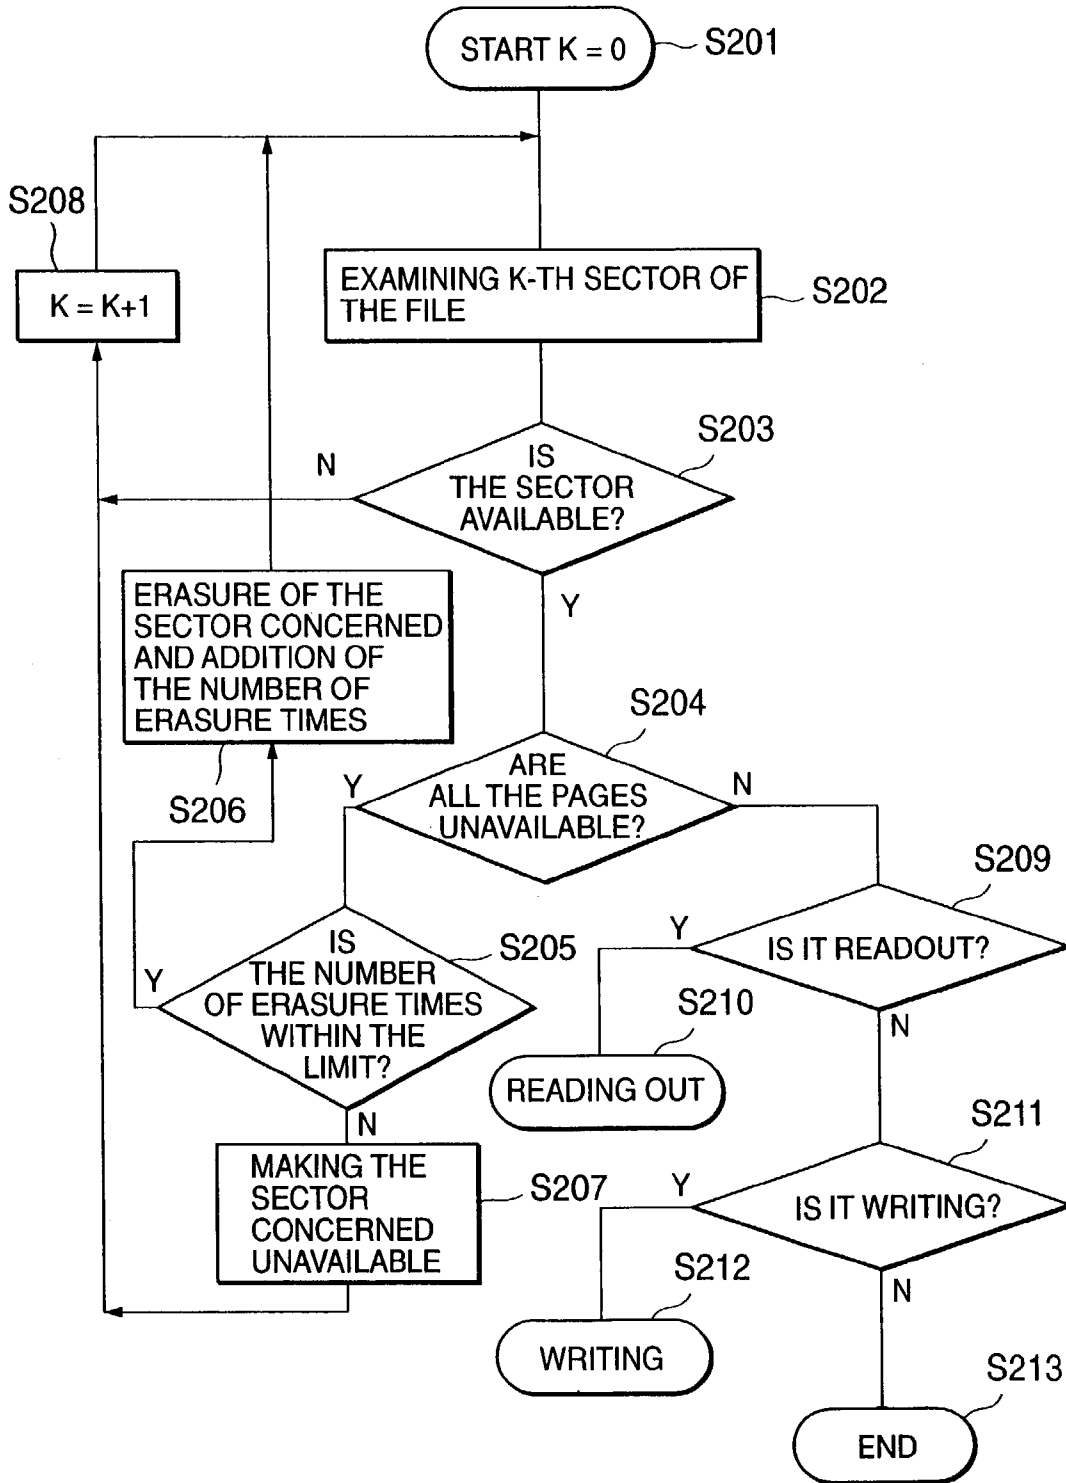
START K = 0
S201

S208
K = K+1

EXAMINING K-TH SECTOR OF THE FILE
S202

S203
N
IS THE SECTOR AVAILABLE?
Y

ERASURE OF THE SECTOR CONCERNED AND ADDITION OF THE NUMBER OF ERASURE TIMES
S206

S204
Y
ARE ALL THE PAGES UNAVAILABLE?
N

S209
Y
IS IT READOUT?
N

S205
Y
IS THE NUMBER OF ERASURE TIMES WITHIN THE LIMIT?
N

S210
READING OUT

S211
MAKING THE SECTOR CONCERNED UNAVAILABLE
S207

Y
IS IT WRITING?
N

S212
WRITING

S213
END